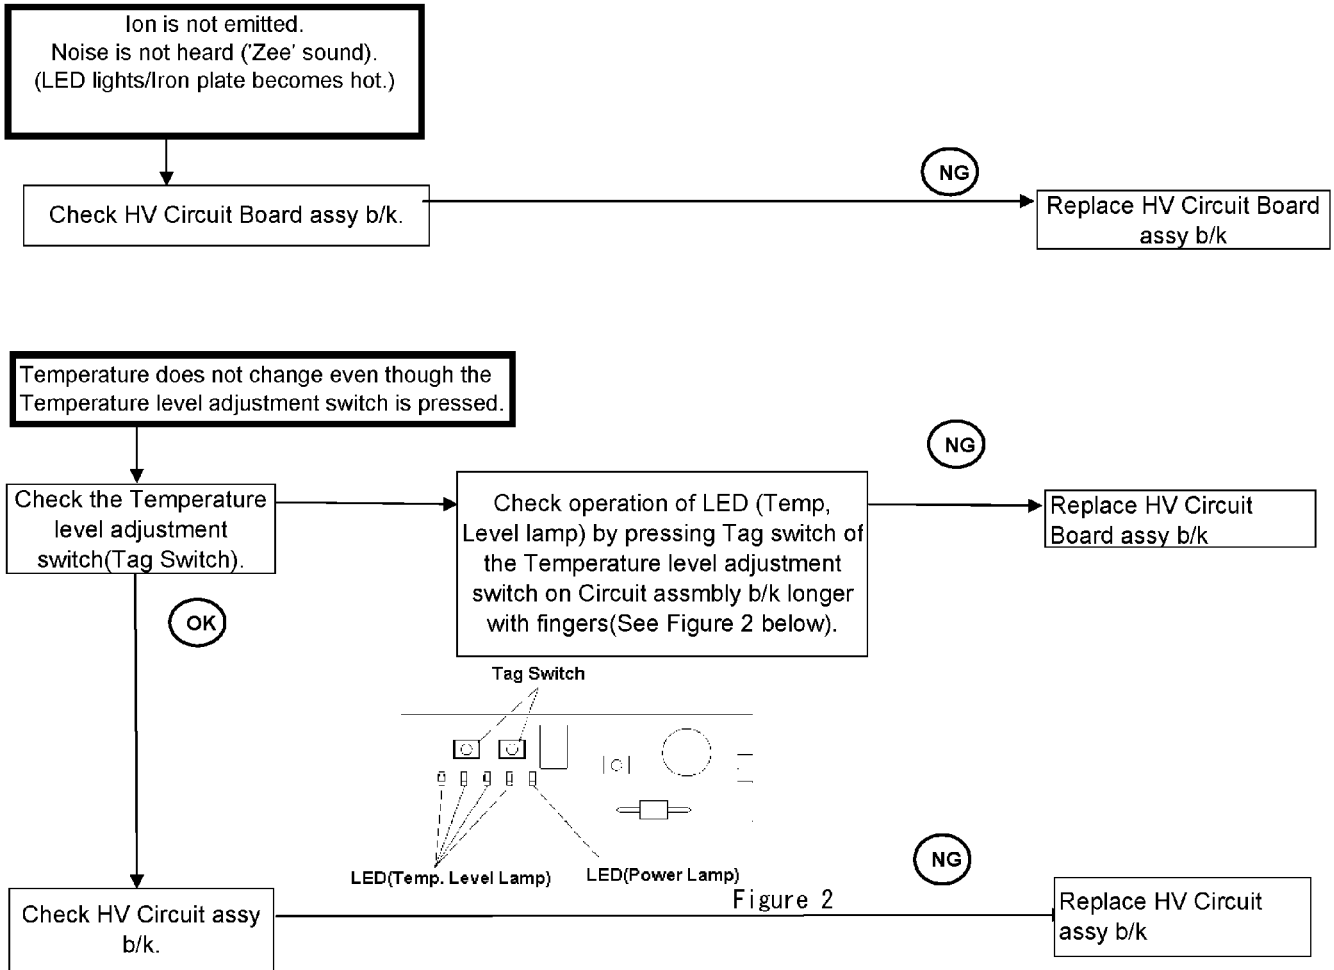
Ion is not emitted.
Noise is not heard ('Zee' sound).
(LED lights/Iron plate becomes hot.)

Check HV Circuit Board assy b/k.

NG

Replace HV Circuit Board assy b/k

Temperature does not change even though the Temperature level adjustment switch is pressed.

Check the Temperature level adjustment switch(Tag Switch).

Check operation of LED (Temp, Level lamp) by pressing Tag switch of the Temperature level adjustment switch on Circuit assmbly b/k longer with fingers(See Figure 2 below).

NG

Replace HV Circuit Board assy b/k

OK

Tag Switch

LED(Temp. Level Lamp)

LED(Power Lamp)

Figure 2

NG

Check HV Circuit assy b/k.

Replace HV Circuit assy b/k